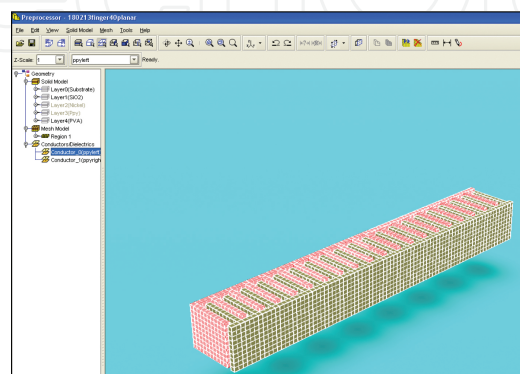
Preprocessor - 180213finger40planar

File Edit View Solid Model Mesh Tools Help

Z-Scale: 1 ppyleft Ready.

Geometry
Solid Model
Layer0(Substrate)
Layer1(SiO2)
Layer2(Nickel)
Layer3(Ppy)
Layer4(PVA)
Mesh Model
Region 1
Conductors/Dielectrics
Conductor_0(ppyleft)
Conductor_1(ppyright)